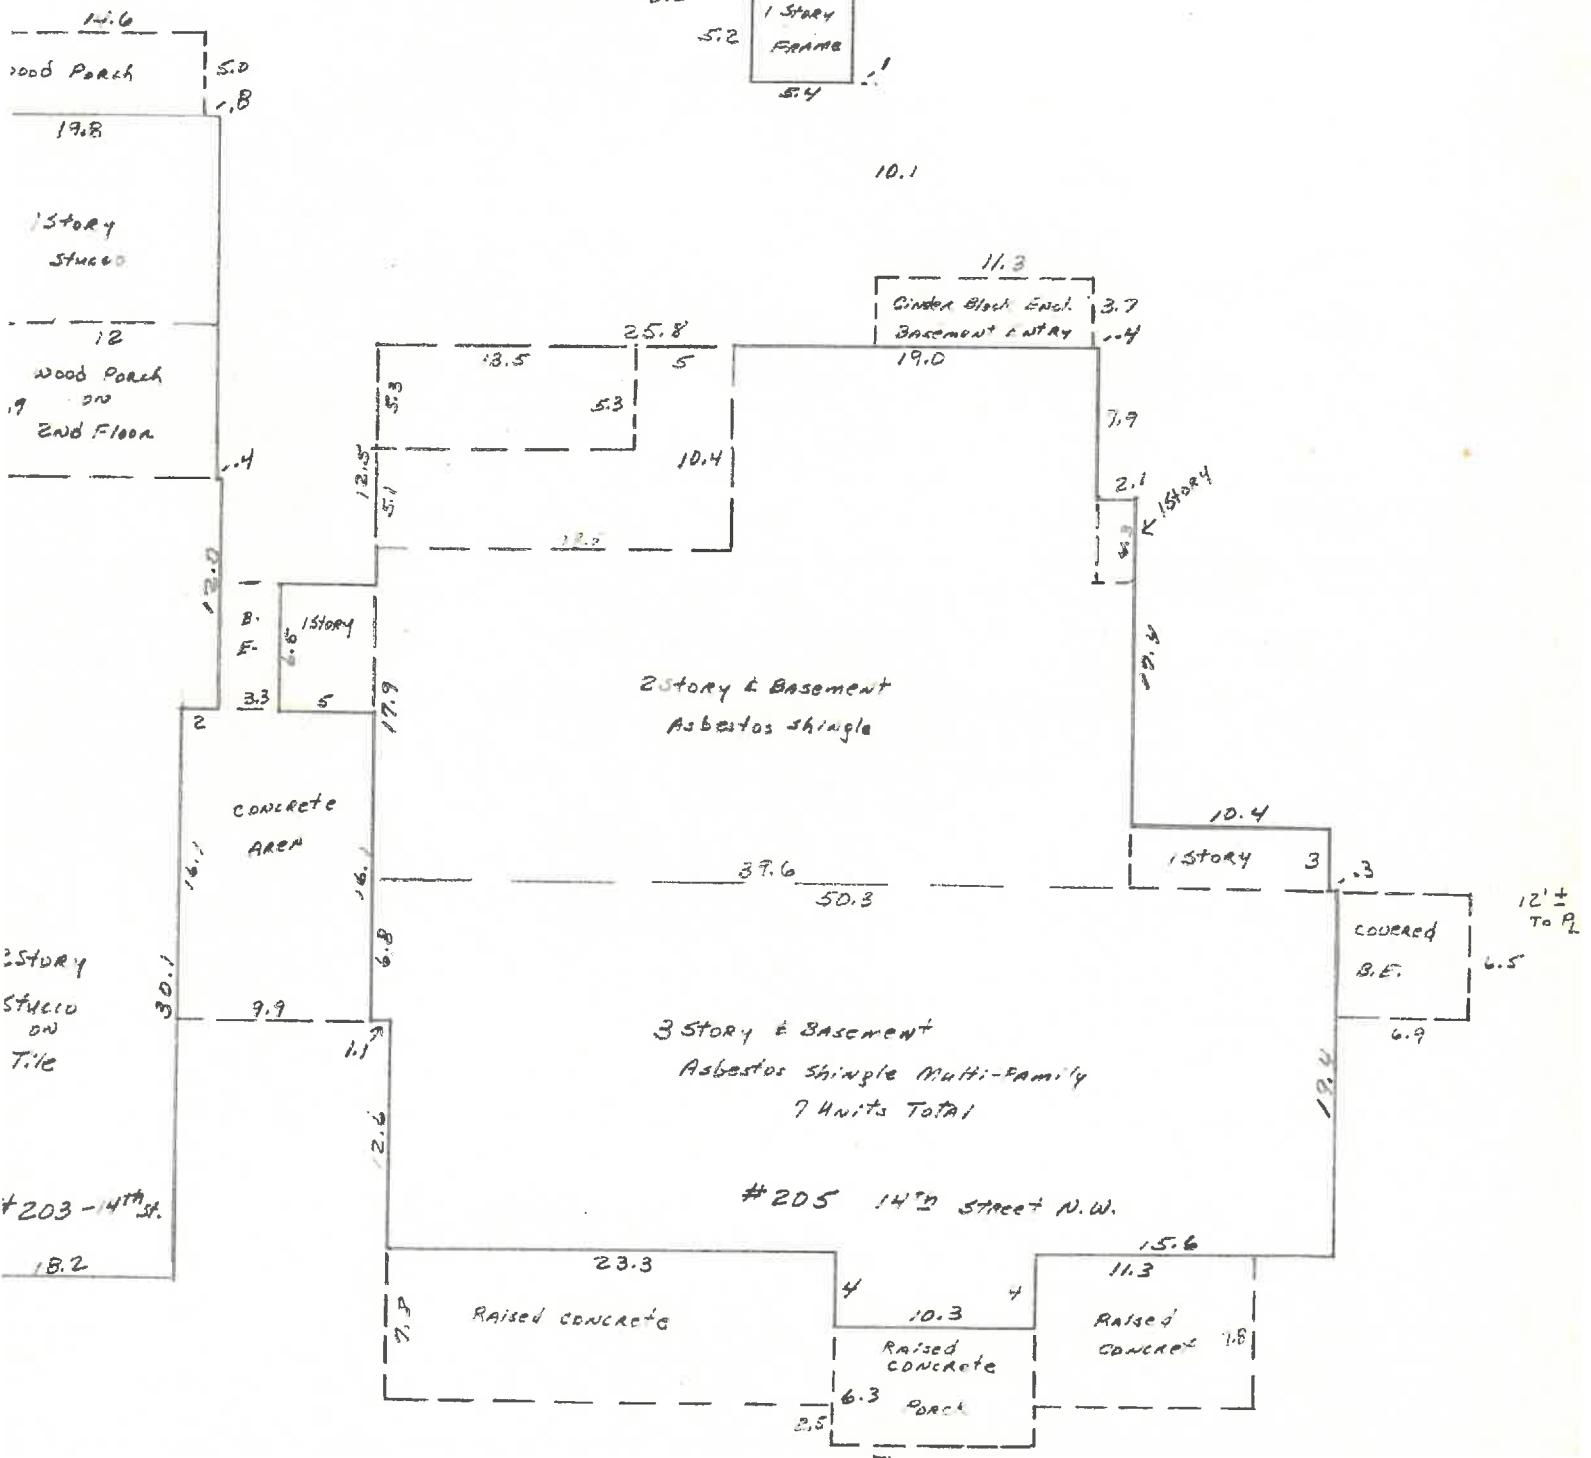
14.6
Wood Porch
5.0
.8
19.8
1 Story
Stucco
12
Wood Porch
on
2nd Floor
.9
.4
5.2
1 Story
Frame
5.4
.1
10.1
11.3
Cinder Block Encl.
Basement Entry
3.7
.4
19.0
25.8
13.5
5
5.3
5.3
10.4
12.5
5.1
13.5
7.9
2.1
1 Story
4.3
12.0
B.
E.
6.6
1 Story
3.3
5
2
17.9
2 Story & Basement
Asbestos shingle
19.4
10.4
1 Story
3
.3
concrete
Area
16.1
16.1
37.6
50.3
12' ±
To P.L.
covered
B.E.
6.5
6.9
2 Story
Stucco
on
Tile
30.1
9.9
6.8
1.1
3 Story & Basement
Asbestos Shingle Multi-Family
7 Units Total
19.4
12.6
#203 - 14th St.
#205 14th Street N.W.
18.2
23.3
15.6
11.3
4
4
10.3
7.8
Raised concrete
Raised
concrete
Porch
Raised
concrete
7.8
6.3
2.5